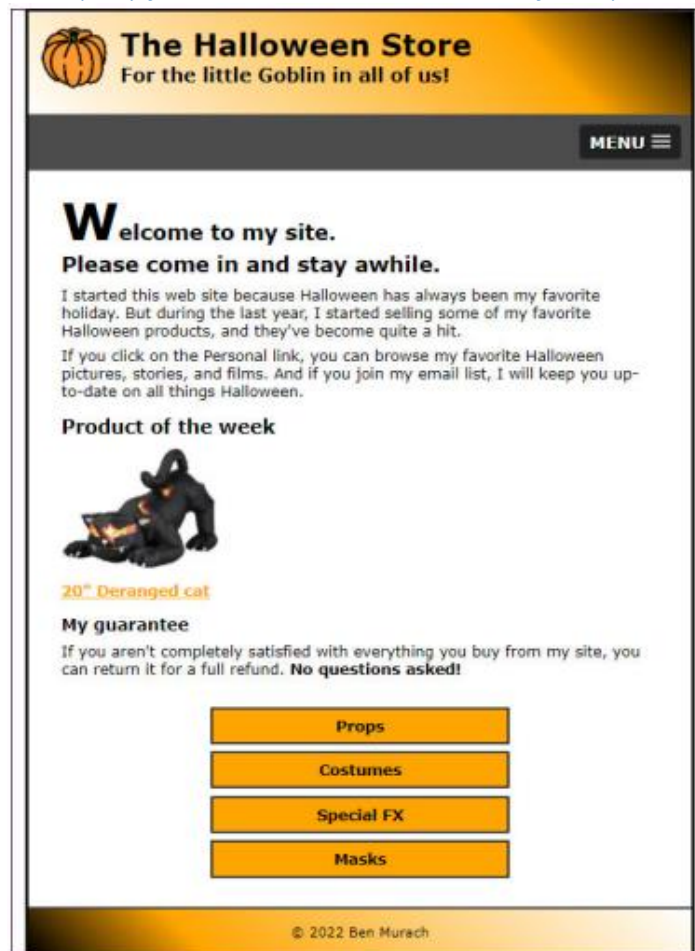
The Halloween Store
For the little Goblin in all of us!

MENU ≡

Welcome to my site.
Please come in and stay awhile.

I started this web site because Halloween has always been my favorite holiday. But during the last year, I started selling some of my favorite Halloween products, and they've become quite a hit.

If you click on the Personal link, you can browse my favorite Halloween pictures, stories, and films. And if you join my email list, I will keep you up-to-date on all things Halloween.

Product of the week

20" Deranged cat

My guarantee

If you aren't completely satisfied with everything you buy from my site, you can return it for a full refund. **No questions asked!**

Props

Costumes

Special FX

Masks

© 2022 Ben Murach